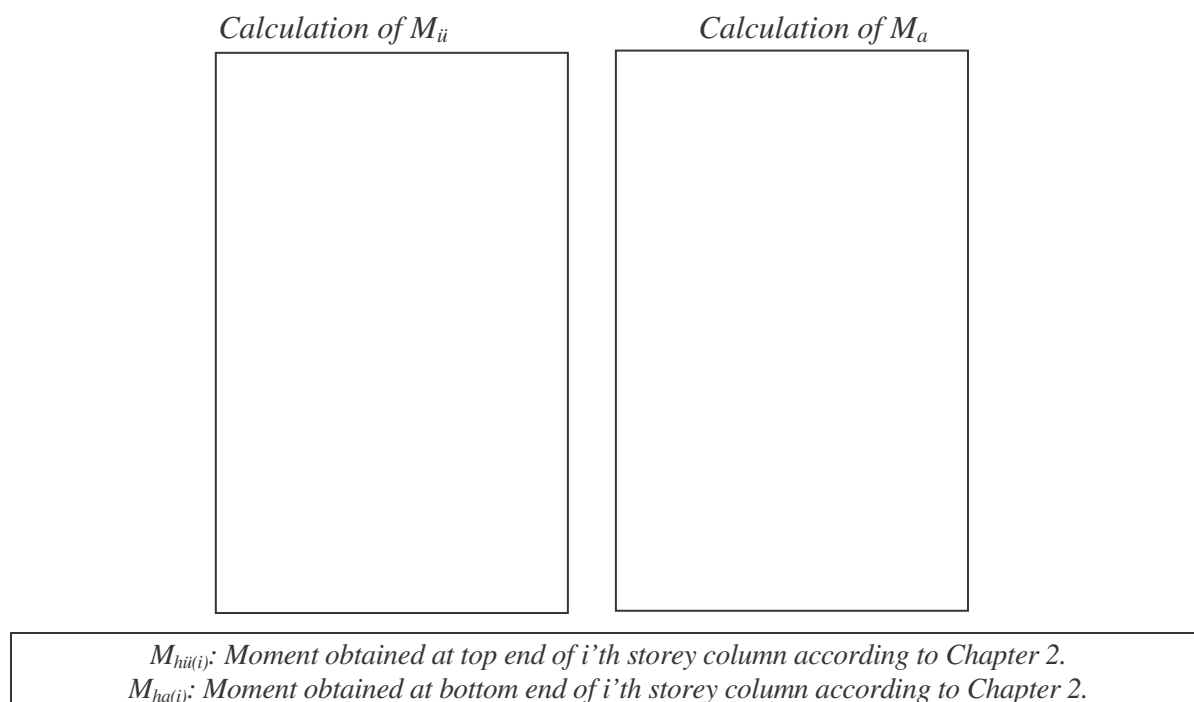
*Calculation of $M_{ü}$*

*Calculation of $M_{a}$*

*$M_{hü(i)}$: Moment obtained at top end of i’th storey column according to Chapter 2.*
*$M_{ha(i)}$: Moment obtained at bottom end of i’th storey column according to Chapter 2.*